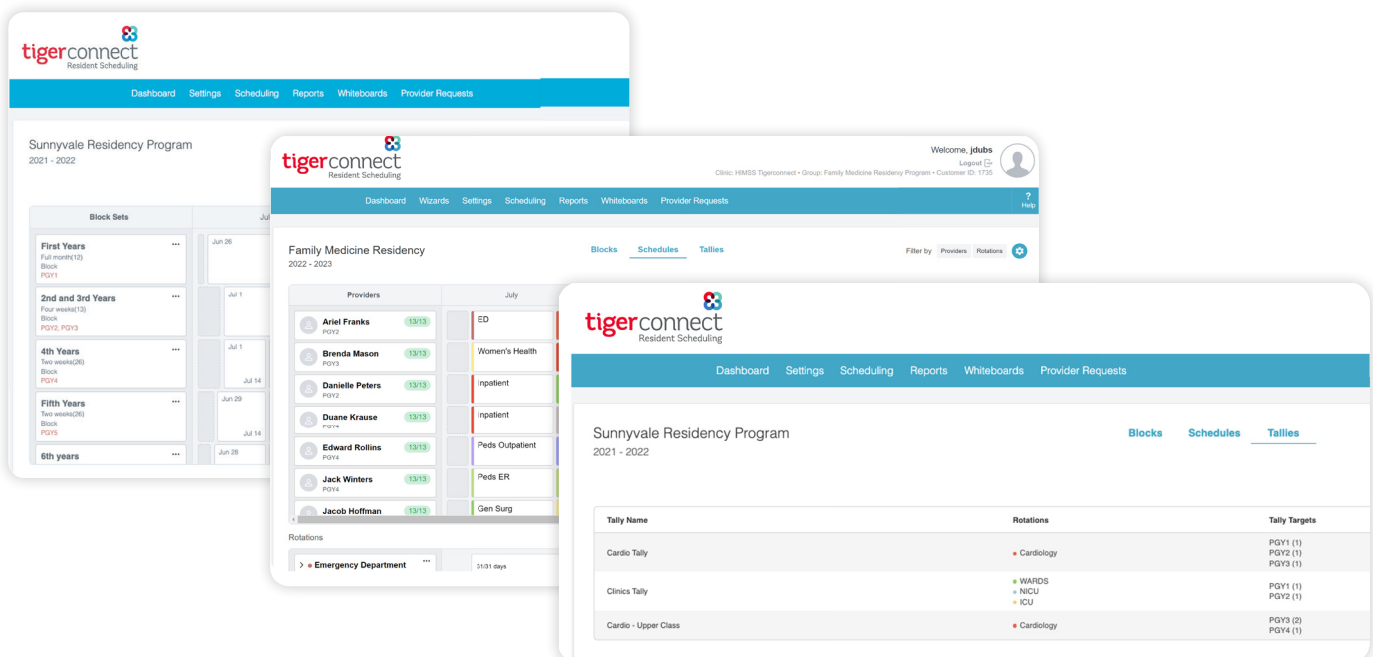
tigerconnect
Resident Scheduling

Dashboard Settings Scheduling Reports Whiteboards Provider Requests

Sunnyvale Residency Program
2021 - 2022

Block Sets

Jul

First Years
Full month(12)
Block
PGY1

Jun 26

2nd and 3rd Years
Four weeks(13)
Block
PGY2, PGY3

Jul 1

4th Years
Two weeks(26)
Block
PGY4

Jul 1
Jul 14

Fifth Years
Two weeks(26)
Block
PGY5

Jun 29
Jul 14

6th years

Jun 28

tigerconnect
Resident Scheduling

Welcome, jdubs
Logout
Clinic: HIMSS Tigerconnect • Group: Family Medicine Residency Program • Customer ID: 1735

Dashboard Wizards Settings Scheduling Reports Whiteboards Provider Requests

?
Help

Family Medicine Residency
2022 - 2023

Blocks Schedules Tallies

Filter by Providers Rotations

Providers

July

| Provider | | |
|---|---|---|
| Ariel Franks PGY2 | 13/13 | ED |
| Brenda Mason PGY3 | 13/13 | Women's Health |
| Danielle Peters PGY2 | 13/13 | Inpatient |
| Duane Krause PGY4 | 13/13 | Inpatient |
| Edward Rollins PGY4 | 13/13 | Peds Outpatient |
| Jack Winters PGY4 | 13/13 | Peds ER |
| Jacob Hoffman | 13/13 | Gen Surg |

Rotations

Emergency Department

31/31 days

tigerconnect
Resident Scheduling

Dashboard Settings Scheduling Reports Whiteboards Provider Requests

Sunnyvale Residency Program
2021 - 2022

Blocks Schedules Tallies

| Tally Name | Rotations | Tally Targets |
|---|---|---|
| Cardio Tally | Cardiology | PGY1 (1) PGY2 (1) PGY3 (1) |
| Clinics Tally | WARDS NICU ICU | PGY1 (1) PGY2 (1) |
| Cardio - Upper Class | Cardiology | PGY3 (2) PGY4 (1) |